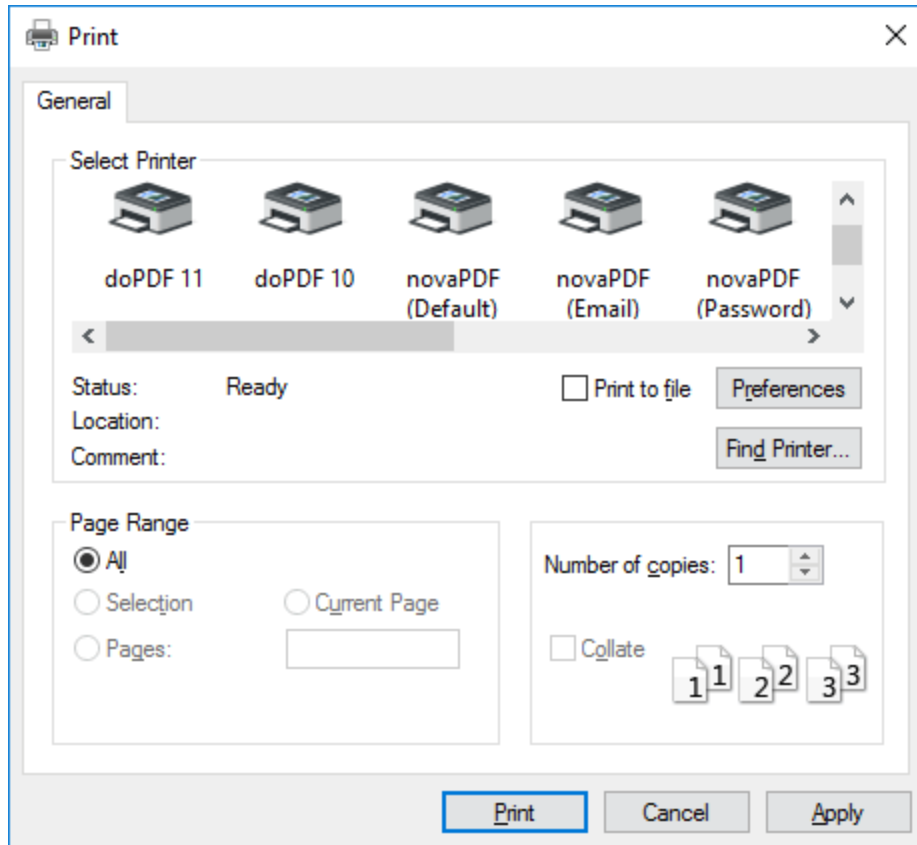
Print

General

Select Printer

doPDF 11

doPDF 10

novaPDF (Default)

novaPDF (Email)

novaPDF (Password)

Status: Ready

Location:

Comment:

Print to file

Preferences

Find Printer...

Page Range

All

Selection

Current Page

Pages:

Number of copies: 1

Collate

1 1 2 2 3 3

Print

Cancel

Apply